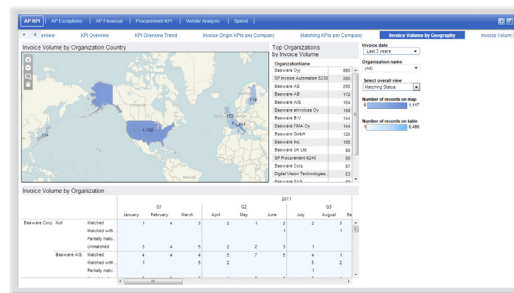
AP KPI | AP Exceptions | AP Financial | Procurement KPI | Vendor Analysis | Spend

rview | KPI Overview | KPI Overview Trend | Invoice Origin KPIs per Company | Matching KPIs per Company | Invoice Volume by Geography | Invoice Volum

Invoice Volume by Organization Country

1,108

Top Organizations by Invoice Volume

| OrganizationName | |
|---|---|
| Basware Oyj | 865 |
| SP Invoice Automation 6230 | 266 |
| Basware AB | 250 |
| Basware AB | 172 |
| Basware A/S | 164 |
| Basware ebrvoices Oy | 158 |
| Basware B.V. | 144 |
| Basware FMA Oy | 144 |
| Basware GmbH | 126 |
| Basware Inc. | 105 |
| Basware UK Ltd | 95 |
| SP Procurement 6240 | 90 |
| Basware Corp. | 87 |
| Digital Vision Technologies | 67 |

Invoice date
Last 3 years

Organization name
(All)

Select overall view
Matching Status

Number of records on map
4 1,117

Number of records on table
1 5,486

Invoice Volume by Organization

2011

| | | | Q1 | | | Q2 | | | Q3 | | |
|---|---|---|---|---|---|---|---|---|---|---|---|
| | | | January | February | March | April | May | June | July | August | Se |
| Basware Corp. Null | | Matched | 1 | 4 | 3 | 2 | 1 | 2 | 3 | 5 | |
| | | Matched with... | | | | | | 1 | | 1 | |
| | | Partially matc... | | | | | | | | | |
| | | Unmatched | 3 | 4 | 5 | 2 | 2 | 3 | 1 | | |
| | Basware A/S | Matched | 4 | 4 | 4 | 5 | 7 | 5 | 4 | 1 | |
| | | Matched with... | 1 | | | | | | 5 | 2 | |
| | | Partially matc... | | | | | | | 1 | | |